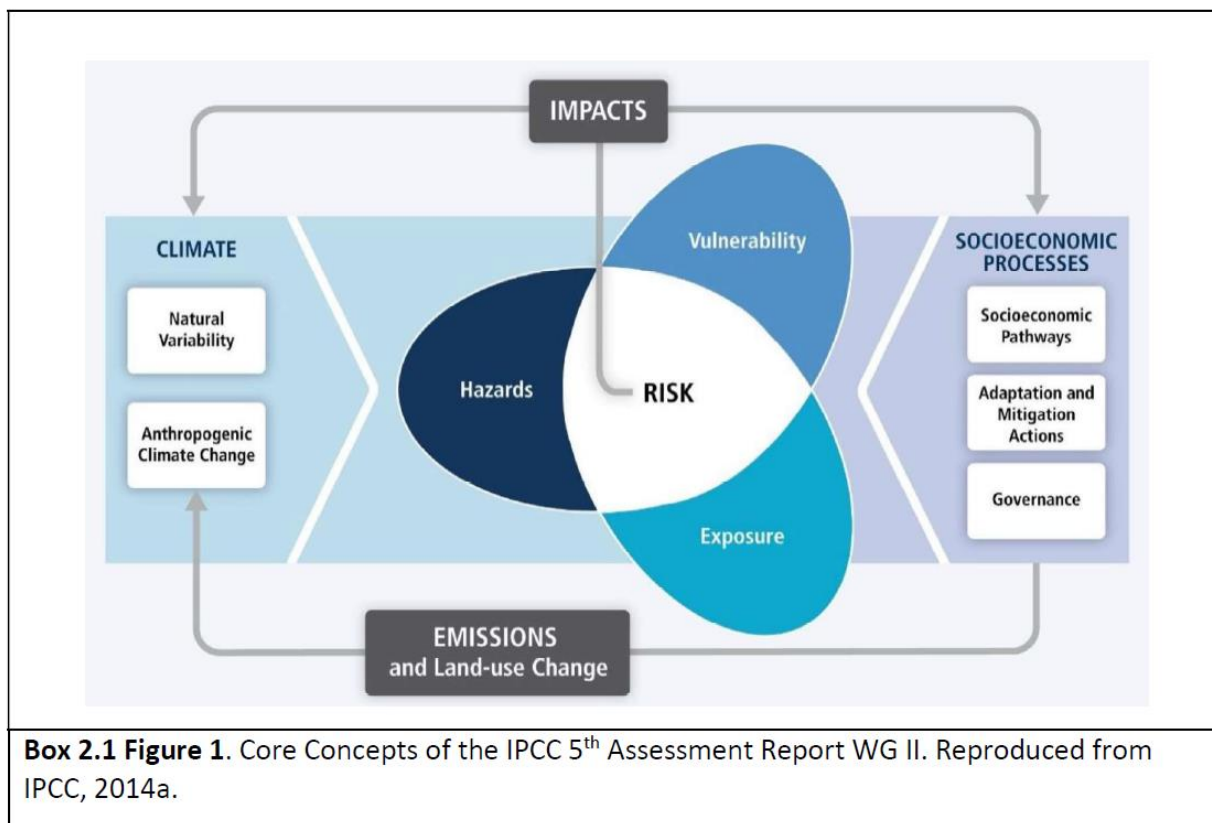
IMPACTS

CLIMATE

Natural Variability

Anthropogenic Climate Change

Vulnerability

Hazards

RISK

Exposure

SOCIOECONOMIC PROCESSES

Socioeconomic Pathways

Adaptation and Mitigation Actions

Governance

EMISSIONS and Land-use Change

**Box 2.1 Figure 1**. Core Concepts of the IPCC 5$^{th}$ Assessment Report WG II. Reproduced from IPCC, 2014a.